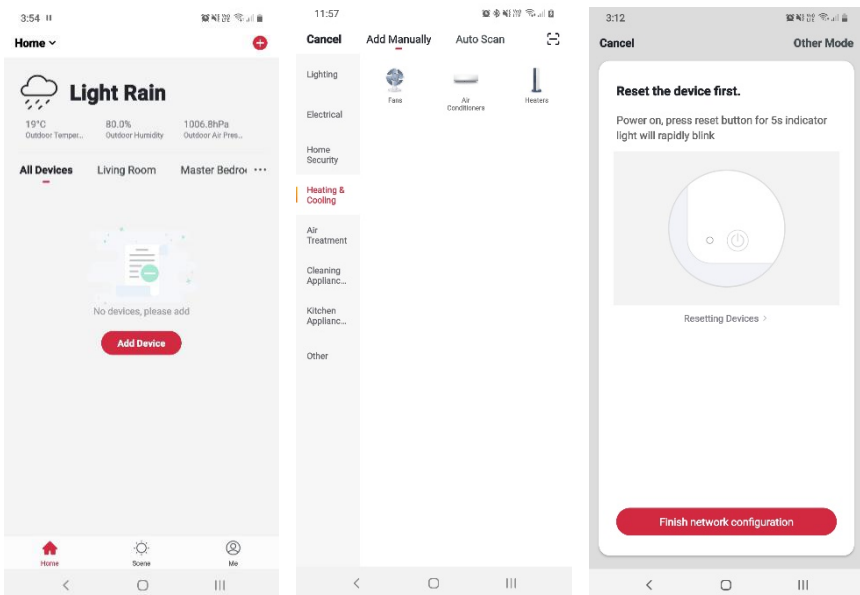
3:54

Home

Light Rain

19°C
Outdoor Temper...

80.0%
Outdoor Humidity

1006.8hPa
Outdoor Air Pres...

All Devices
Living Room
Master Bedro

No devices, please add

Add Device

Home
Scene
Me

11:57

Cancel
Add Manually
Auto Scan

Lighting
Electrical
Home Security
Heating & Cooling
Air Treatment
Cleaning Applianc...
Kitchen Applianc...
Other

Fans
Air Conditioners
Heaters

3:12

Cancel
Other Mode

Reset the device first.

Power on, press reset button for 5s indicator light will rapidly blink

Resetting Devices >

Finish network configuration